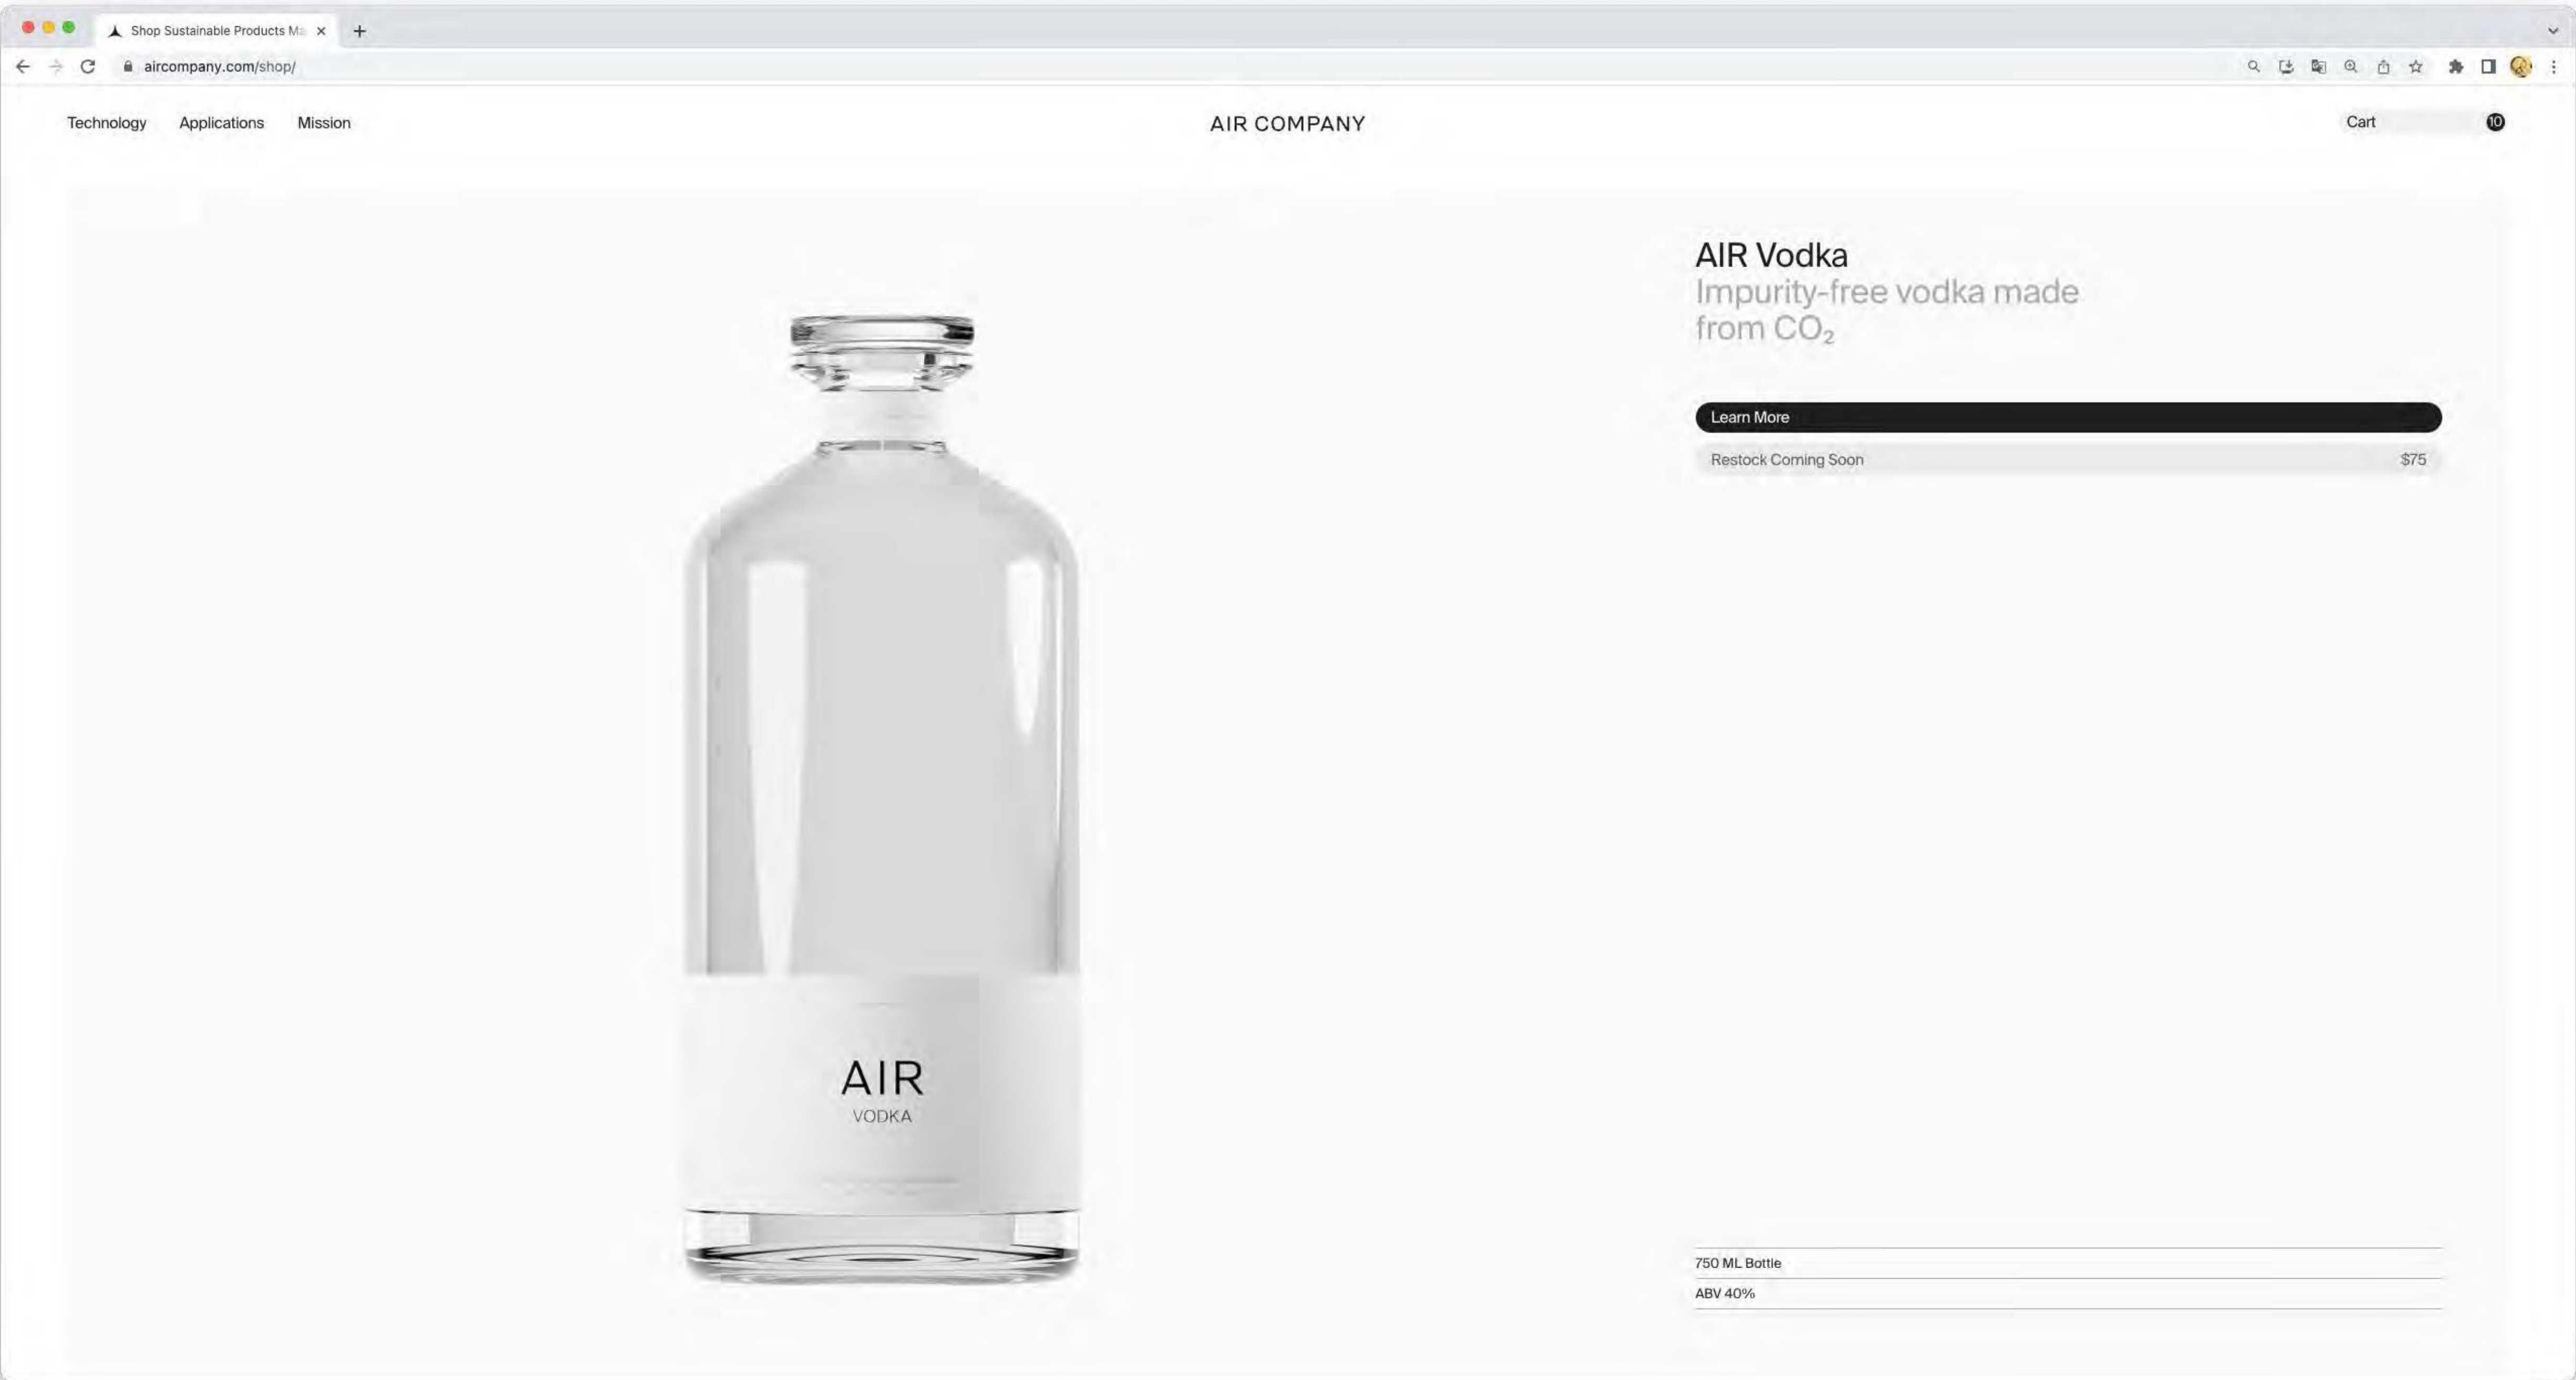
Shop Sustainable Products Ma

aircompany.com/shop/

Technology Applications Mission

AIR COMPANY

Cart 0

AIR Vodka
Impurity-free vodka made from $CO_2$

Learn More

Restock Coming Soon $75

AIR
VODKA

750 ML Bottle

ABV 40%